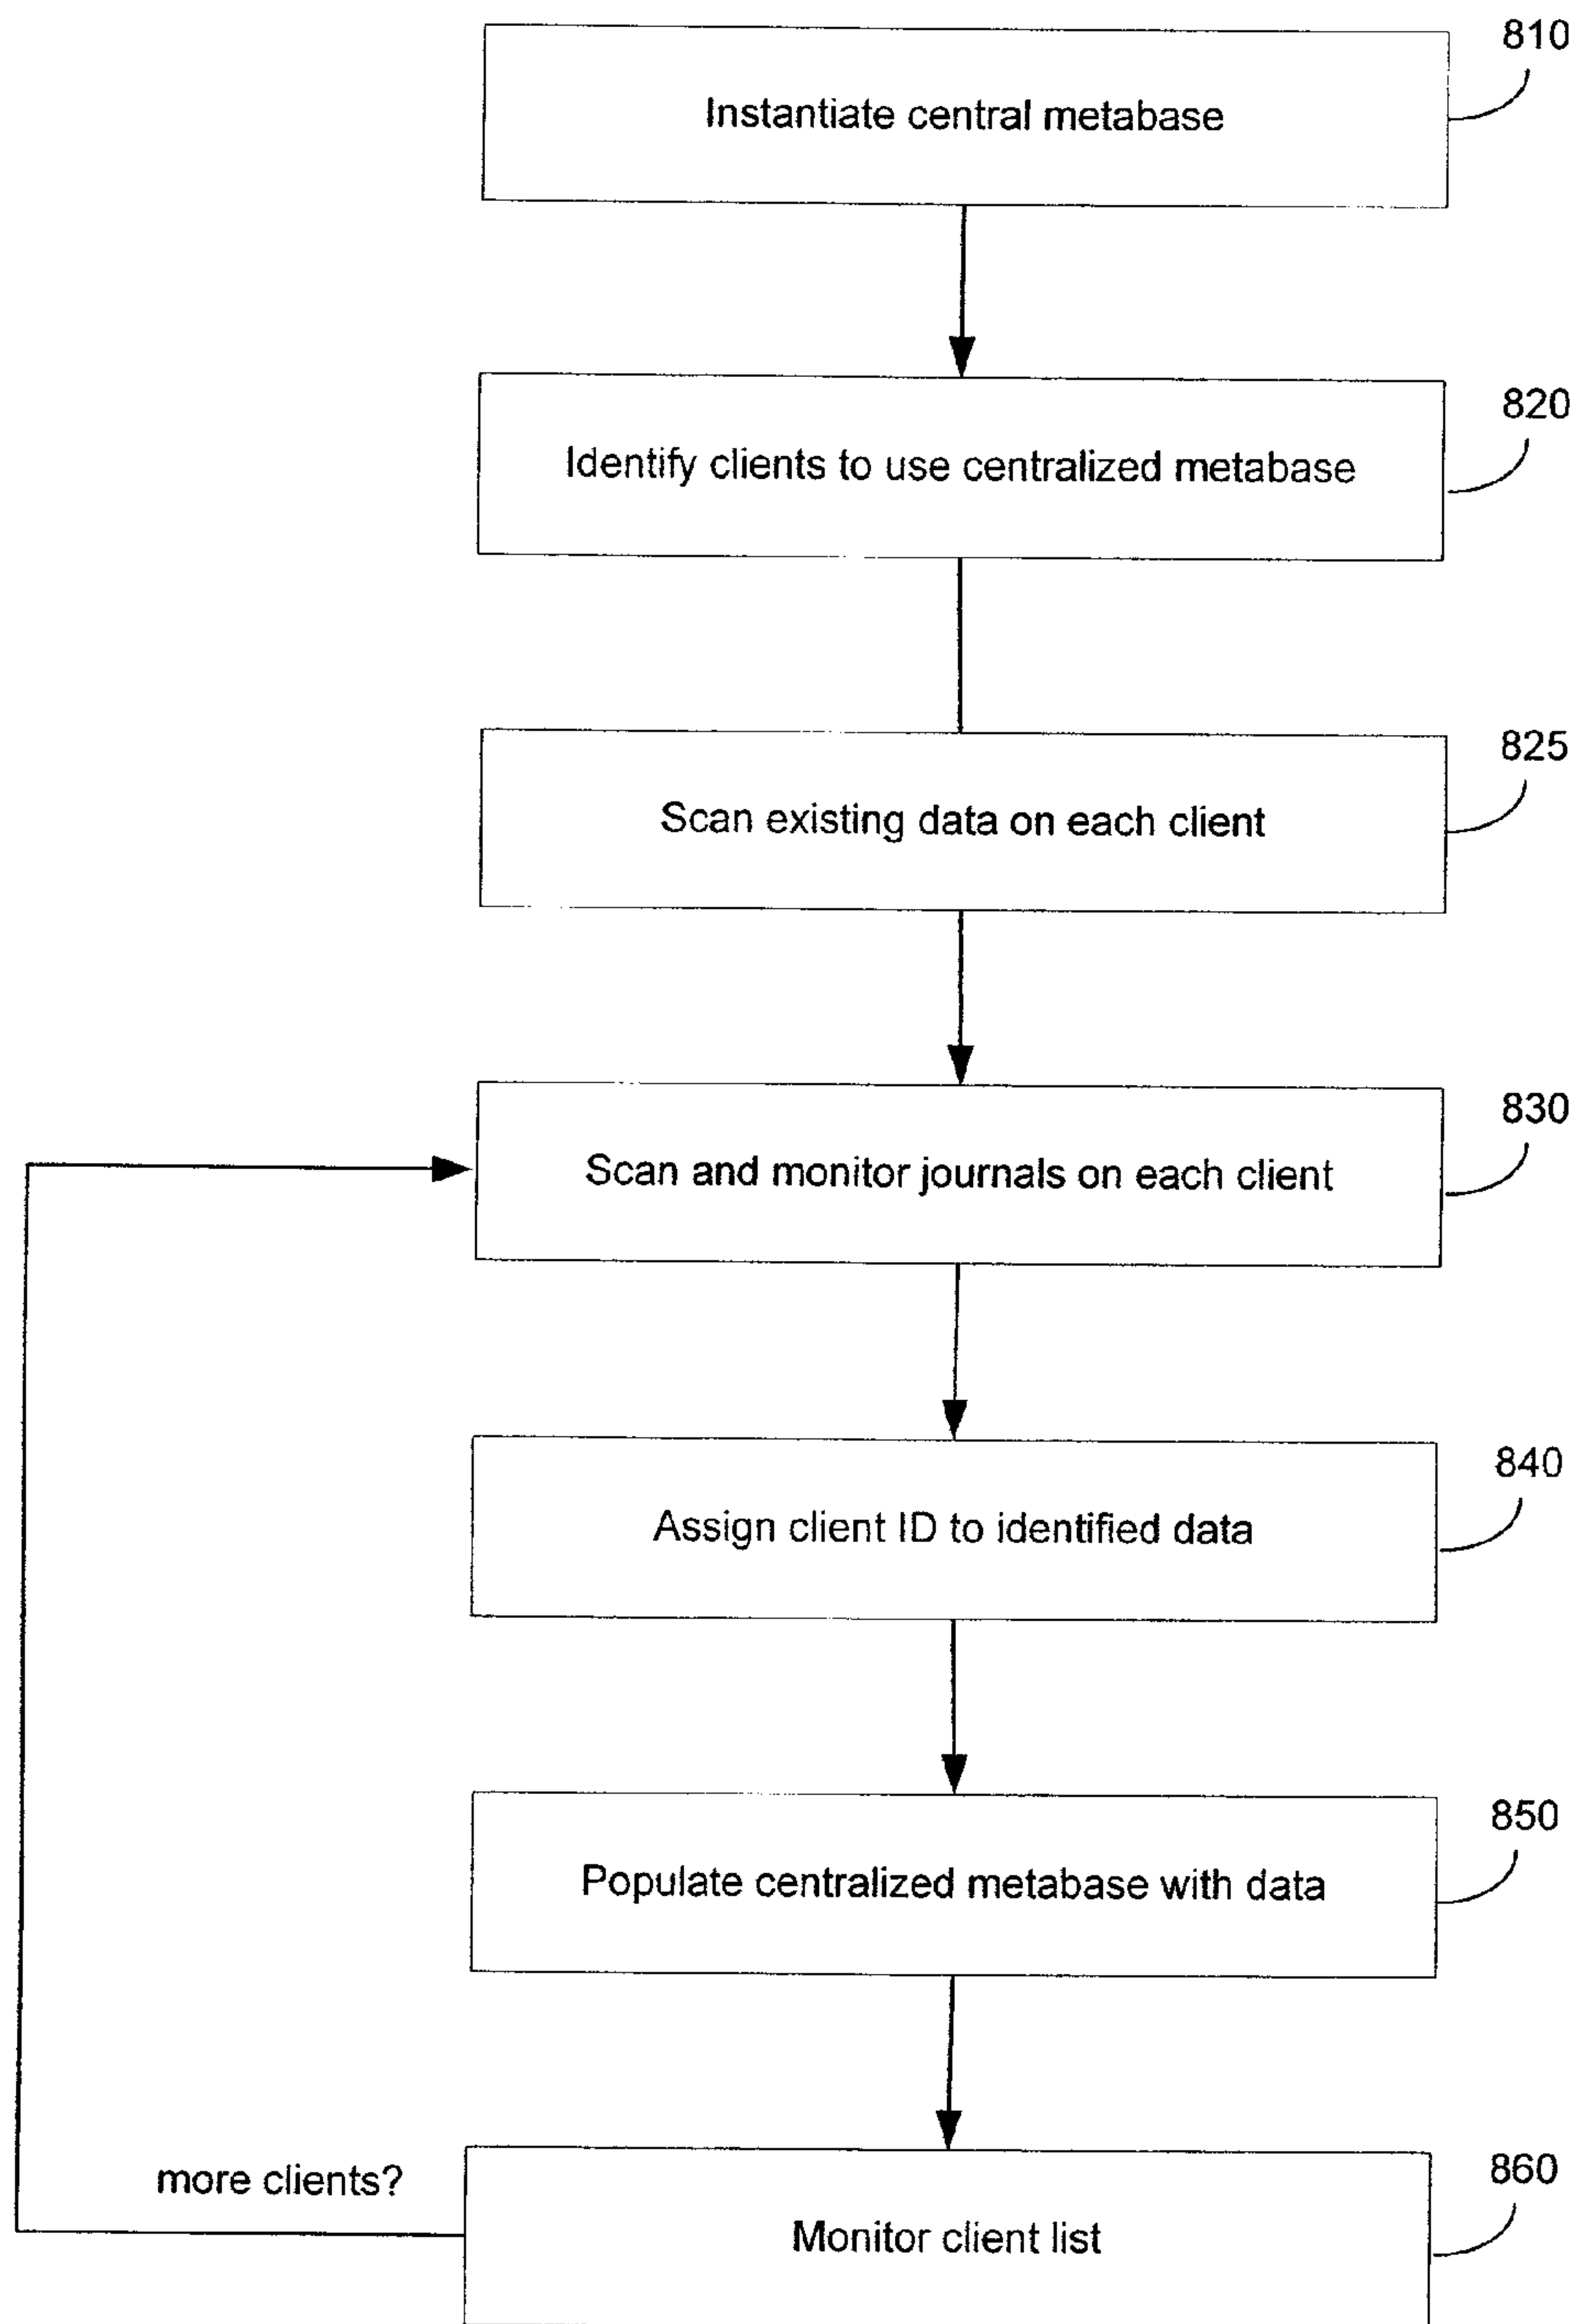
810
Instantiate central metabase

820
Identify clients to use centralized metabase

825
Scan existing data on each client

830
Scan and monitor journals on each client

840
Assign client ID to identified data

850
Populate centralized metabase with data

more clients?

860
Monitor client list